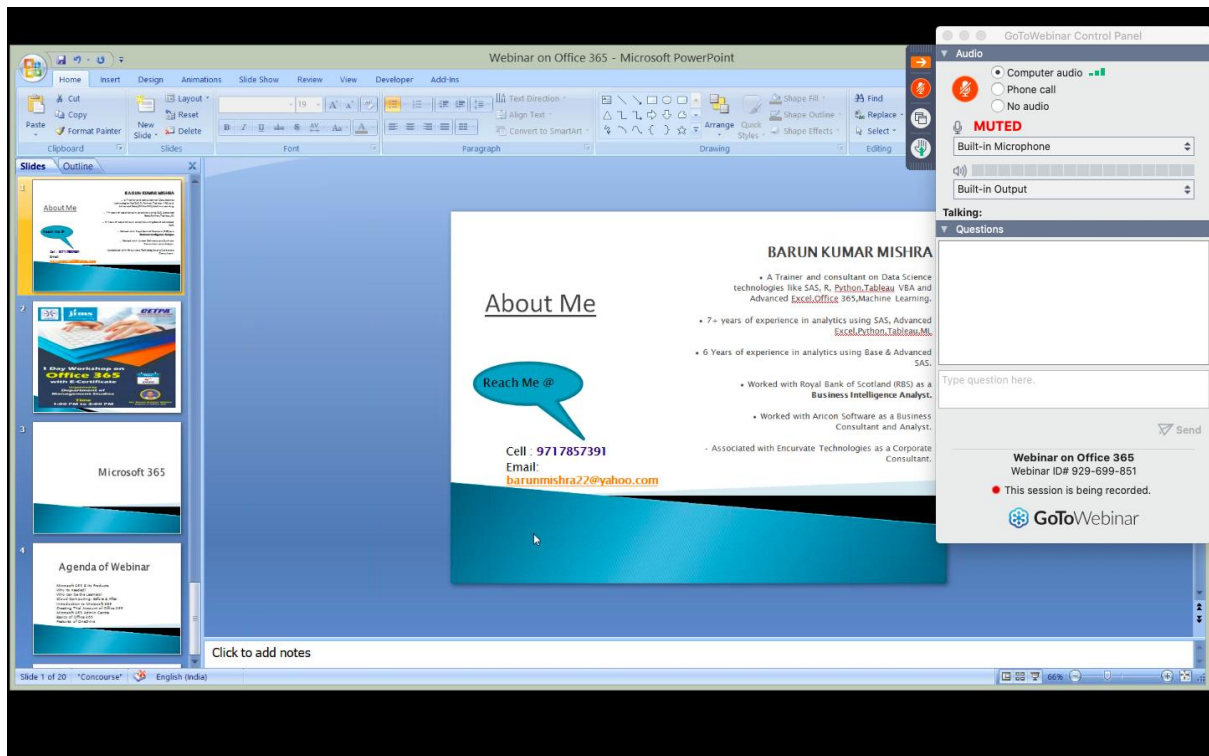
Webinar on Office 365 - Microsoft PowerPoint

Home Insert Design Animations Slide Show Review View Developer Add-Ins

Cut
Copy
Format Painter
Paste
Clipboard
New Slide
Layout
Reset
Delete
Slides
Font
Text Direction
Align Text
Convert to SmartArt
Paragraph
Arrange
Quick Styles
Shape Fill
Shape Outline
Shape Effects
Drawing
Find
Replace
Select
Editing

Slides Outline

Microsoft 365

Agenda of Webinar

BARUN KUMAR MISHRA

About Me

• A Trainer and consultant on Data Science technologies like SAS, R, Python,Tableau VBA and Advanced Excel,Office 365,Machine Learning.

• 7+ years of experience in analytics using SAS, Advanced Excel,Python,Tableau,ML

• 6 Years of experience in analytics using Base & Advanced SAS.

• Worked with Royal Bank of Scotland (RBS) as a Business Intelligence Analyst.

• Worked with Aricon Software as a Business Consultant and Analyst.

- Associated with Encurvate Technologies as a Corporate Consultant.

Reach Me @

Cell : 9717857391
Email:
barunmishra22@yahoo.com

Click to add notes

Slide 1 of 20 "Concourse" English (India) 66%

GoToWebinar Control Panel
Audio
Computer audio
Phone call
No audio
MUTED
Built-in Microphone
Built-in Output
Talking:
Questions
Type question here.
Send
Webinar on Office 365
Webinar ID# 929-699-851
This session is being recorded.
GoToWebinar